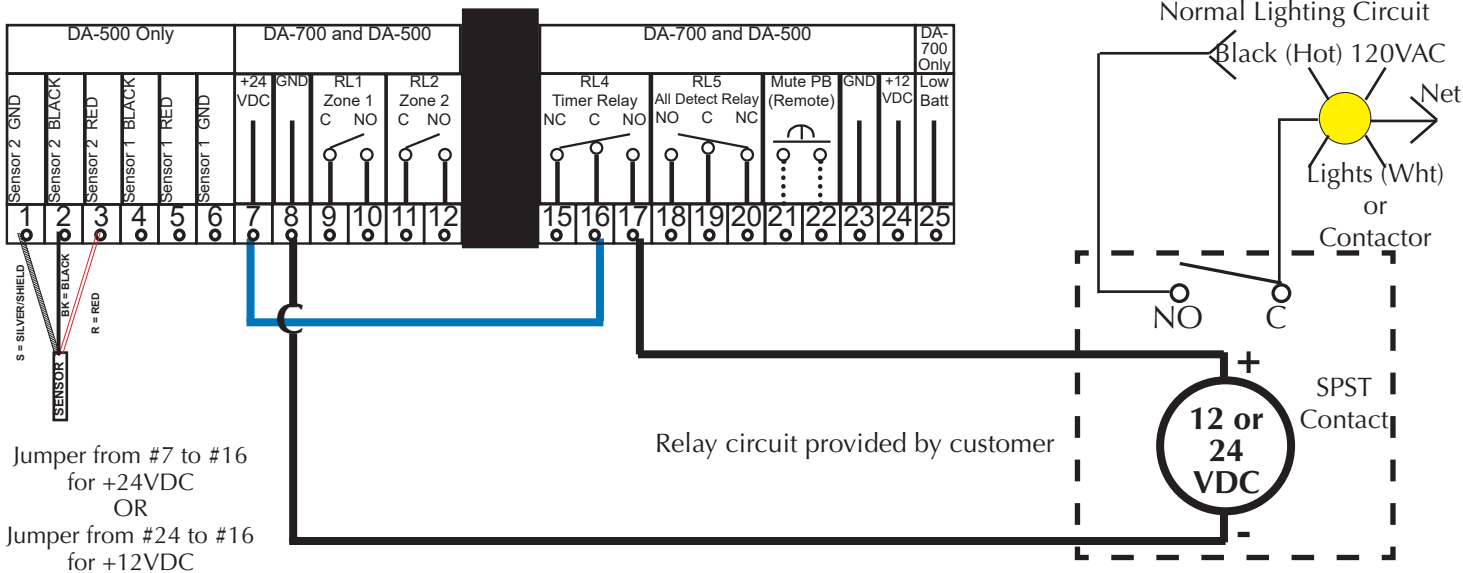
DA-500 Only

DA-700 and DA-500

DA-700 and DA-500

DA-700 Only

Sensor 2 GND

Sensor 2 BLACK

Sensor 2 RED

Sensor 1 BLACK

Sensor 1 RED

Sensor 1 GND

+24 VDC

GND

RL1 Zone 1 C NO

RL2 Zone 2 C NO

RL4 Timer Relay NC C NO

RL5 All Detect Relay NO C NC

Mute PB (Remote)

GND

+12 VDC

Low Batt

1 2 3 4 5 6 7 8 9 10 11 12 15 16 17 18 19 20 21 22 23 24 25

S = SILVER/SHIELD

BK = BLACK

R = RED

SENSOR

C

Jumper from #7 to #16 for +24VDC OR Jumper from #24 to #16 for +12VDC

Normal Lighting Circuit

Black (Hot) 120VAC

Net

Lights (Wht) or Contactor

NO

C

+

SPST Contact

12 or 24 VDC

-

Relay circuit provided by customer